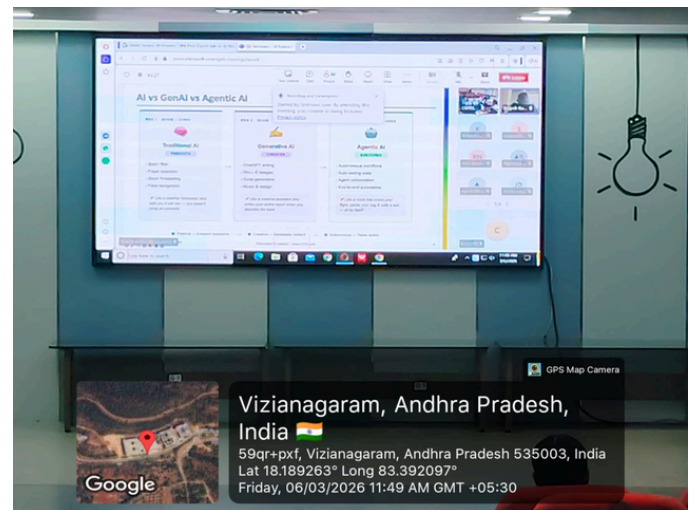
AI vs GenAI vs Agentic AI

Traditional AI

Generative AI

Agentic AI

GPS Map Camera

Vizianagaram, Andhra Pradesh, India 🇮🇳
59qr+pxf, Vizianagaram, Andhra Pradesh 535003, India
Lat 18.189263° Long 83.392097°
Friday, 06/03/2026 11:49 AM GMT +05:30

Google